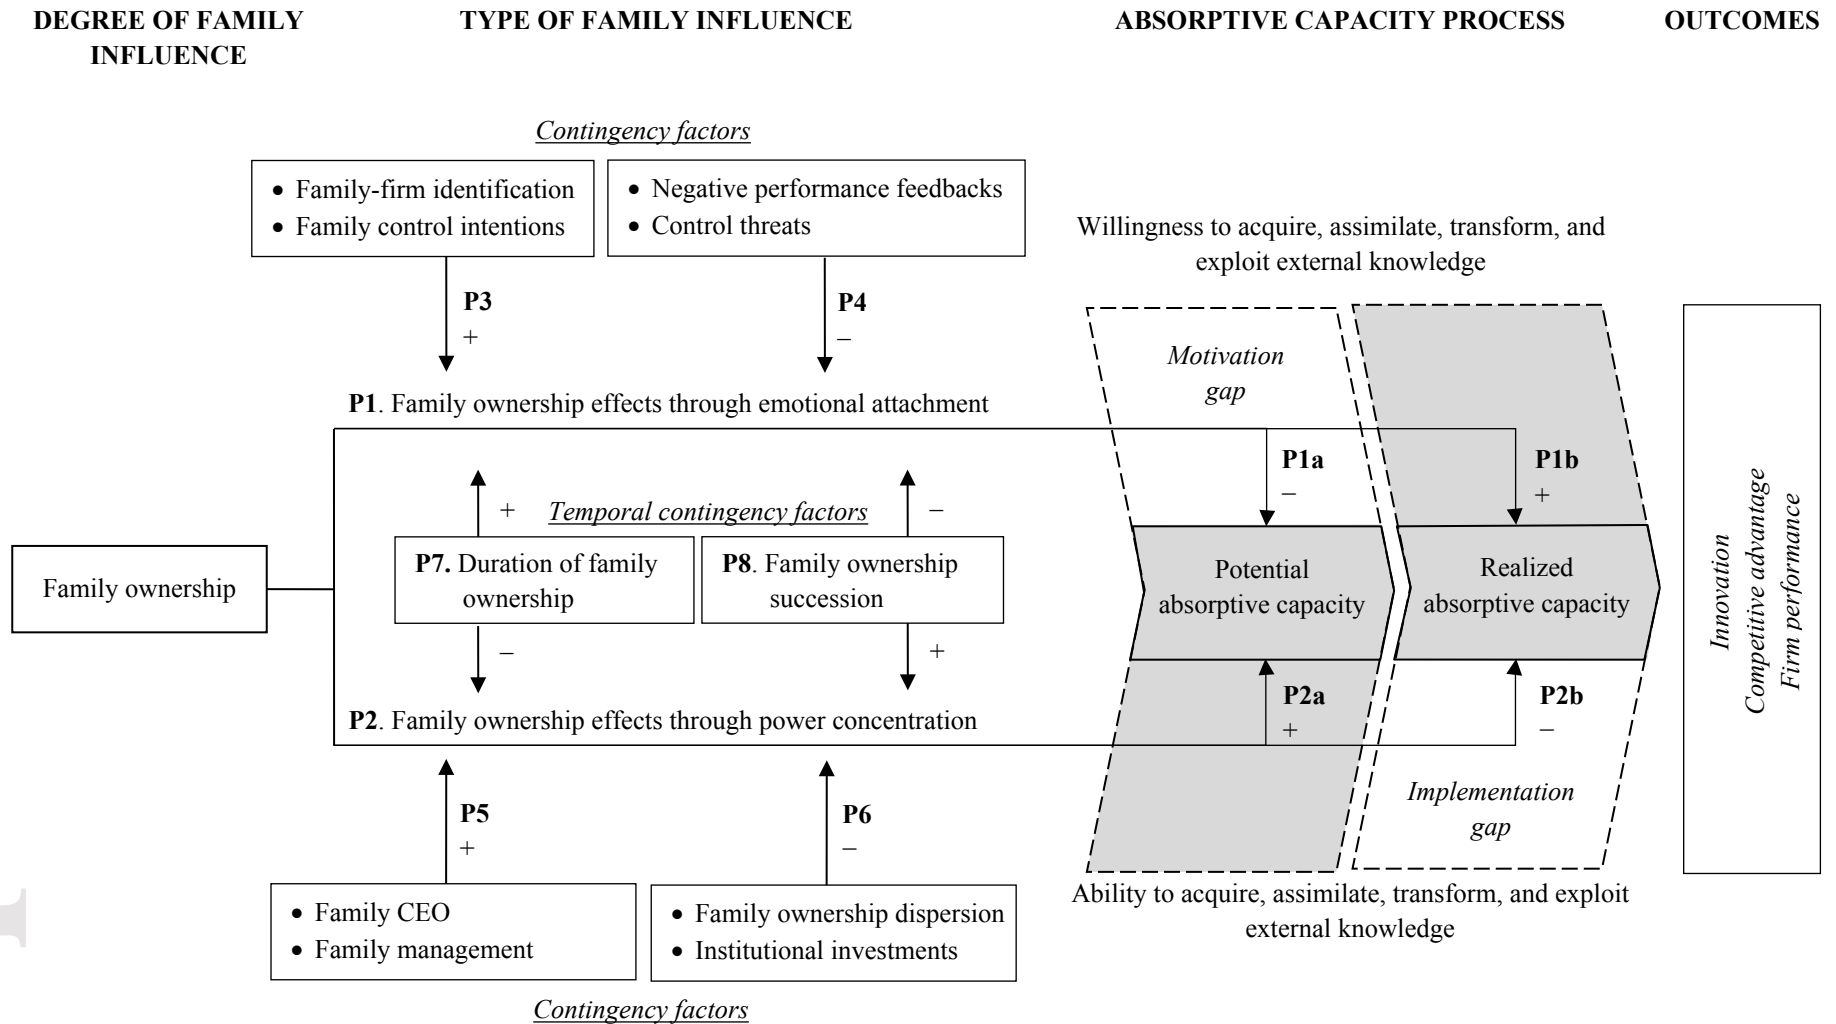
DEGREE OF FAMILY INFLUENCE

TYPE OF FAMILY INFLUENCE

ABSORPTIVE CAPACITY PROCESS

OUTCOMES

*Contingency factors*

• Family-firm identification
• Family control intentions

• Negative performance feedbacks
• Control threats

Willingness to acquire, assimilate, transform, and exploit external knowledge

P3
+

P4
–

*Motivation gap*

P1. Family ownership effects through emotional attachment

P1a
–

P1b
+

+ *Temporal contingency factors* –

Family ownership

P7. Duration of family ownership

P8. Family ownership succession

Potential absorptive capacity

Realized absorptive capacity

*Innovation*
*Competitive advantage*
*Firm performance*

–

+

P2a
+

P2b
–

P2. Family ownership effects through power concentration

P5
+

P6
–

*Implementation gap*

Ability to acquire, assimilate, transform, and exploit external knowledge

• Family CEO
• Family management

• Family ownership dispersion
• Institutional investments

*Contingency factors*